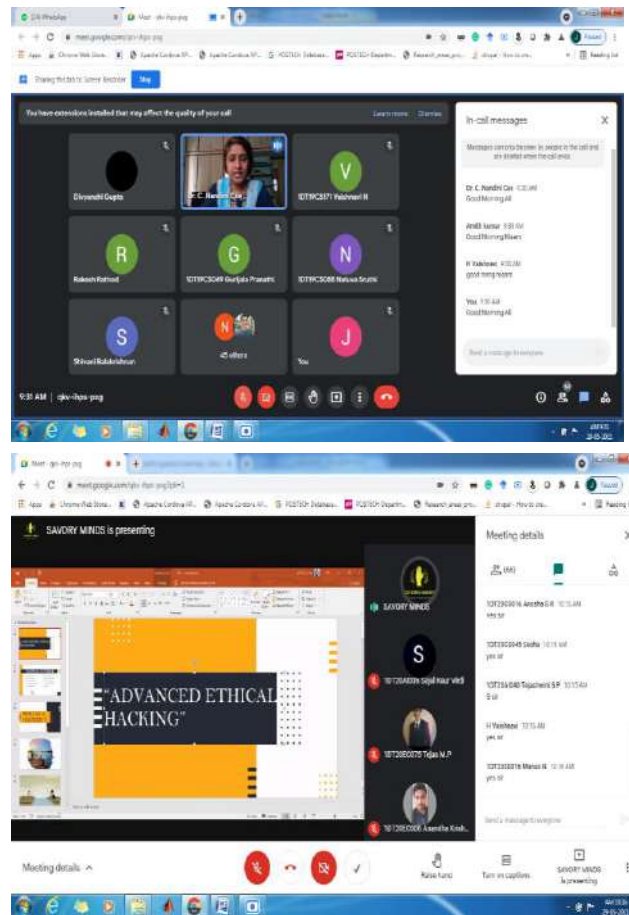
(3) WhatsApp
Meet - qkv-ihps-pqg

meet.google.com/qkv-ihps-pqg

Apps Chrome Web Store Apache Cordova IP... Apache Cordova IP... POSTECH Database... POSTECH Departm... Research areas pro... drupal - How to cre... Reading list

Sharing this tab to Screen Recorder Stop

You have extensions installed that may affect the quality of your call Learn more Dismiss

Dhrumshil Gupta

Dr. C. Nandini Cee

1DT19CS171 Vaishnavi N

Rakesh Rathod

1DT19CS049 Gunjala Pranathi

1DT19CS088 Naluvai Srutthi

Shivani Balakrishnan

45 others

You

In-call messages

Messages can only be seen by people in the call and are deleted when the call ends

Dr. C. Nandini Cee 9:30 AM
Good Morning All

Ankit kumar 9:30 AM
Good Morning Ma'am

H Vaishnavi 9:30 AM
good mrng ma'am

You 9:30 AM
Good Morning All

Send a message to everyone

9:31 AM | qkv-ihps-pqg

Meet - qkv-ihps-pqg

meet.google.com/qkv-ihps-pqg?pli=1

SAVORY MINDS is presenting

"ADVANCED ETHICAL HACKING"

SAVORY MINDS

1DT20AI009 Sejal Kaur Virdi

1DT20EC075 Tejas M.P

1DT20EC008 Anandha Krish..

Meeting details

(66)

1DT20IS016 Anusha G R 10:15 AM
yes sir

1DT20CS049 Sadha 10:15 AM
yes sir

1DT20IS040 Tejashwini S P 10:15 AM
S sir

H Vaishnavi 10:15 AM
yes sir

1DT20IS016 Manas N 10:16 AM
yes sir

Send a message to everyone

Meeting details ^

Raise hand

Turn on captions

SAVORY MINDS is presenting